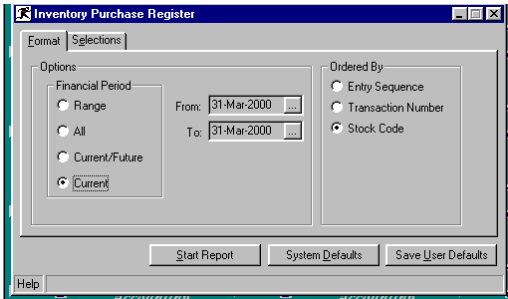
Inventory Purchase Register

Format | Selections

Options

Financial Period

Range

All

Current/Future

Current

From: 31-Mar-2000 ...

To: 31-Mar-2000 ...

Ordered By

Entry Sequence

Transaction Number

Stock Code

Start Report

System Defaults

Save User Defaults

Help